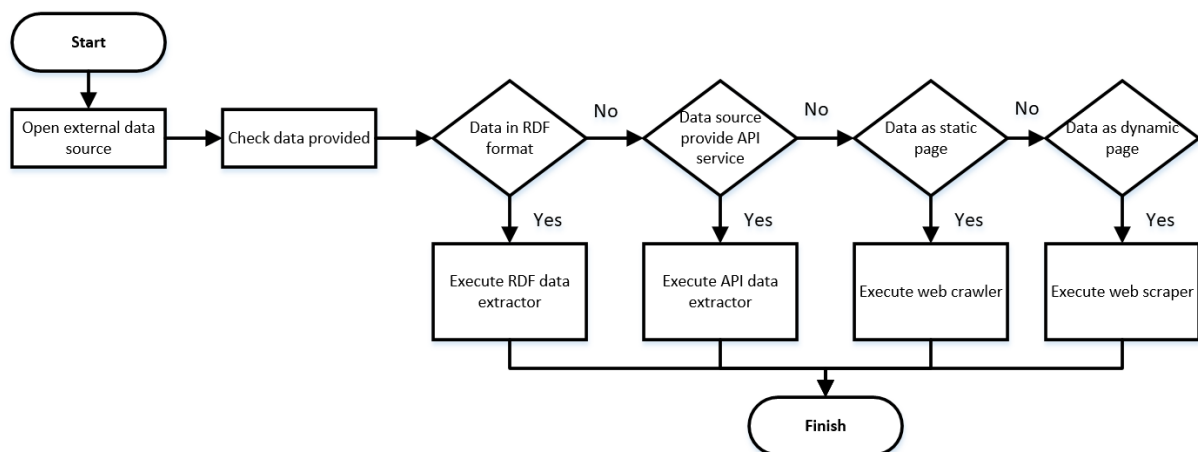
Start

Open external data source

Check data provided

Data in RDF format

No

Data source provide API service

No

Data as static page

No

Data as dynamic page

Yes

Execute RDF data extractor

Yes

Execute API data extractor

Yes

Execute web crawler

Yes

Execute web scraper

Finish